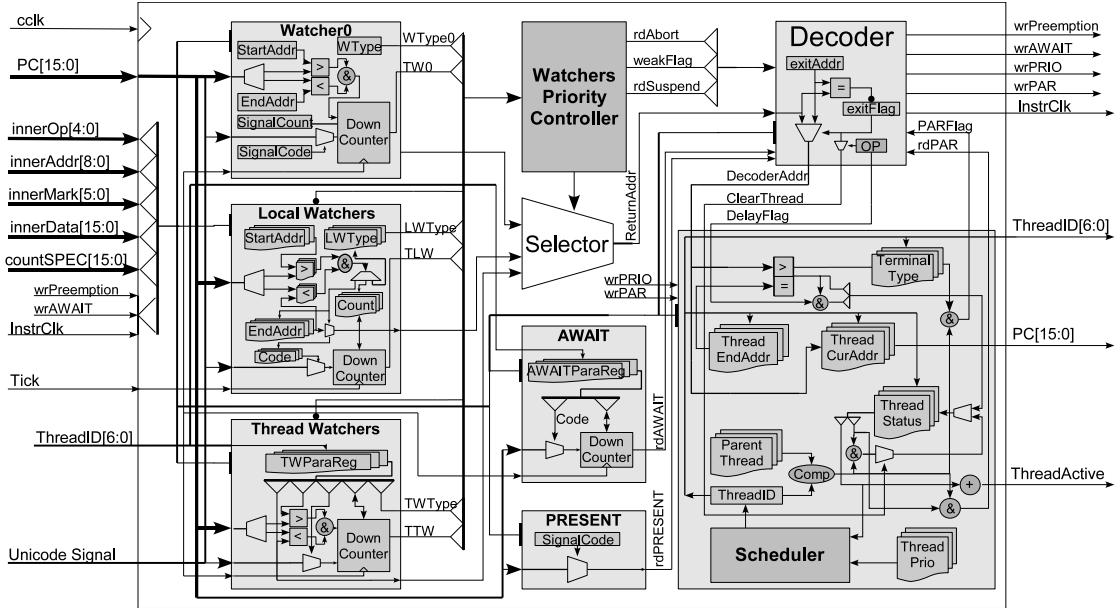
cclk

PC[15:0]

innerOp[4:0]

innerAddr[8:0]

innerMark[5:0]

innerData[15:0]

countSPEC[15:0]

wrPreemption

wrAWAIT

InstrClk

Tick

ThreadID[6:0]

Unicode Signal

Watcher0

StartAddr

WType

>

&

<

EndAddr

SignalCount

SignalCode

Down Counter

WType0

TW0

Local Watchers

StartAddr

LWType

>

&

<

Count

EndAddr

Code

Down Counter

LWType

TLW

Thread Watchers

TWParaReg

>

&

<

Down Counter

TWType

TTW

Watchers Priority Controller

rdAbort

weakFlag

rdSuspend

Selector

ReturnAddr

AWAIT

AWAITParaReg

Code

Down Counter

rdAWAIT

PRESENT

SignalCode

rdPRESENT

Decoder

exitAddr

=

exitFlag

OP

PARFlag

rdPAR

DecoderAddr

ClearThread

DelayFlag

wrPreemption

wrAWAIT

wrPRIO

wrPAR

InstrClk

ThreadID[6:0]

wrPRIO

wrPAR

>

=

&

Terminal Type

&

Thread EndAddr

Thread CurAddr

PC[15:0]

Thread Status

Parent Thread

&

Comp

ThreadID

+

&

ThreadActive

Scheduler

Thread Prio